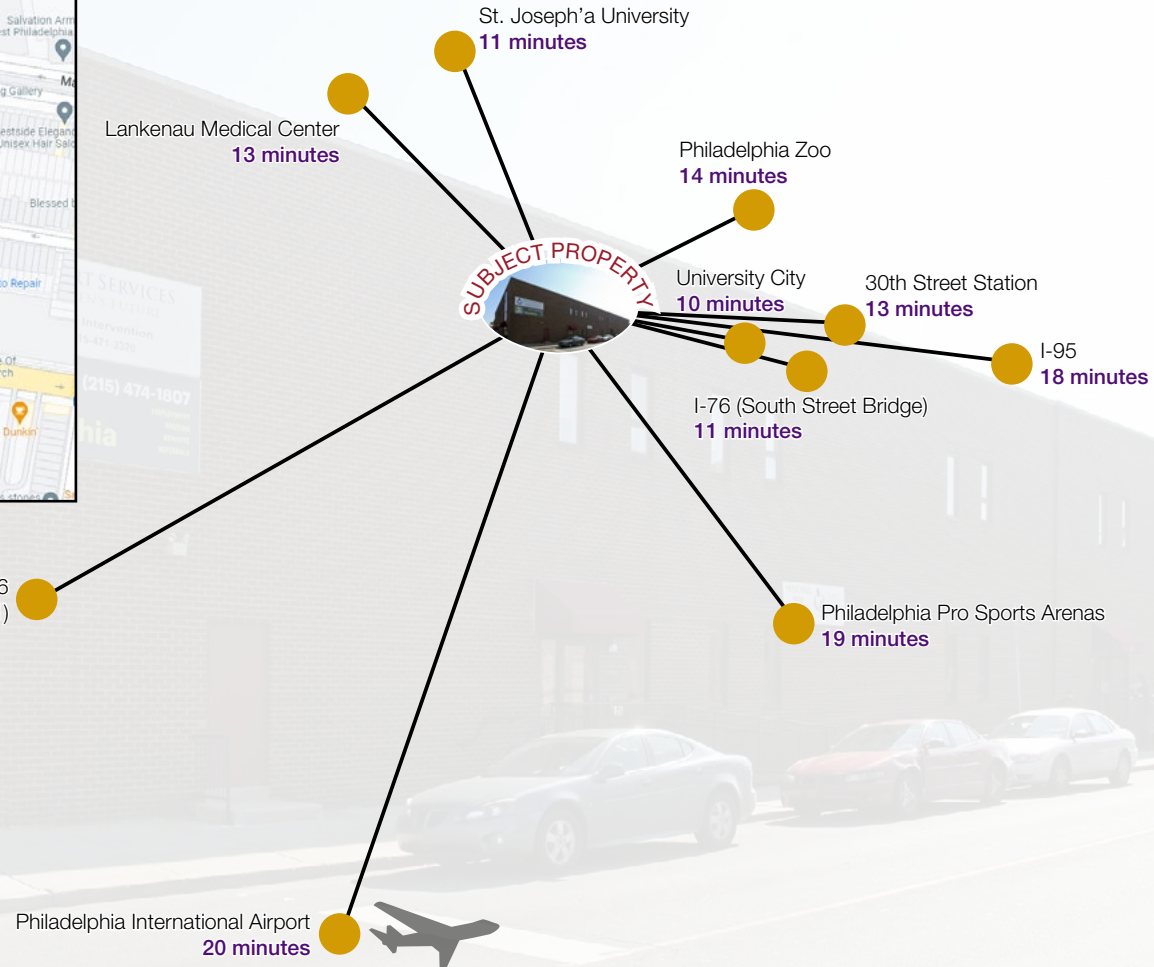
Salvation Arm
est Philadelphia
Ma
g Gallery
estside Elegan
Unisex Hair Salo
Blessed
o Repair
Dunkin'

St. Joseph'a University
11 minutes

Lankenau Medical Center
13 minutes

Philadelphia Zoo
14 minutes

SUBJECT PROPERTY

University City
10 minutes

30th Street Station
13 minutes

I-95
18 minutes

I-76 (South Street Bridge)
11 minutes

6
)

Philadelphia Pro Sports Arenas
19 minutes

Philadelphia International Airport
20 minutes

(215) 474-1807